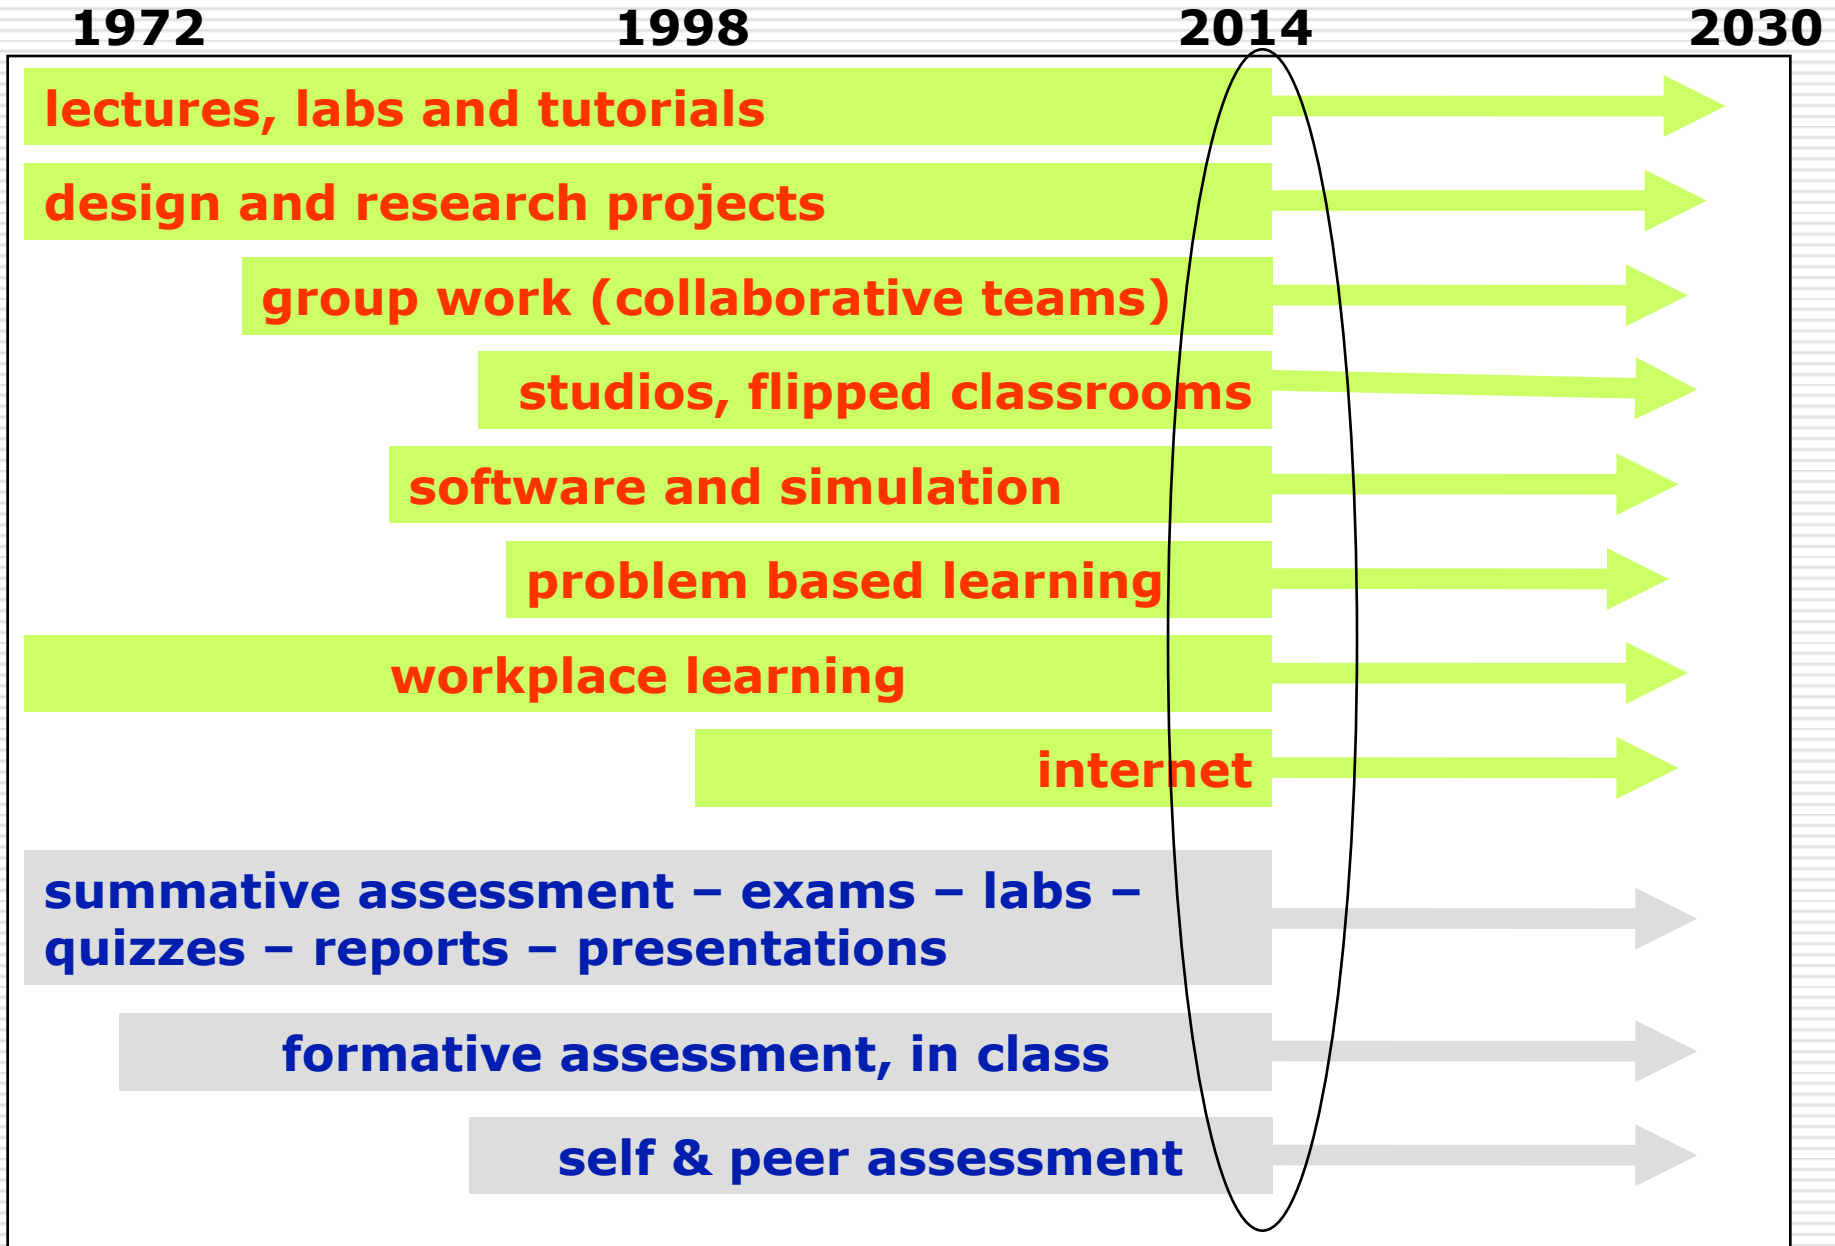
1972 1998 2014 2030

lectures, labs and tutorials

design and research projects

group work (collaborative teams)

studios, flipped classrooms

software and simulation

problem based learning

workplace learning

internet

summative assessment – exams – labs – quizzes – reports – presentations

formative assessment, in class

self & peer assessment